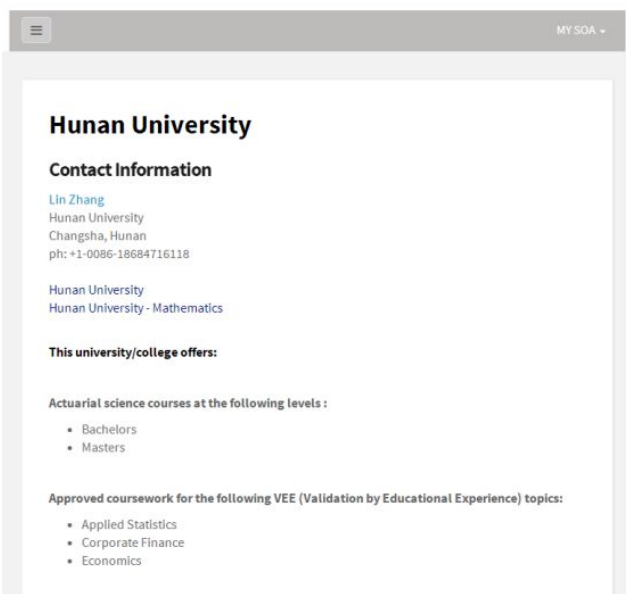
≡

MY SOA ▾

# Hunan University

## Contact Information

Lin Zhang
Hunan University
Changsha, Hunan
ph: +1-0086-18684716118

Hunan University
Hunan University - Mathematics

**This university/college offers:**

Actuarial science courses at the following levels :

- Bachelors
- Masters

Approved coursework for the following VEE (Validation by Educational Experience) topics:

- Applied Statistics
- Corporate Finance
- Economics